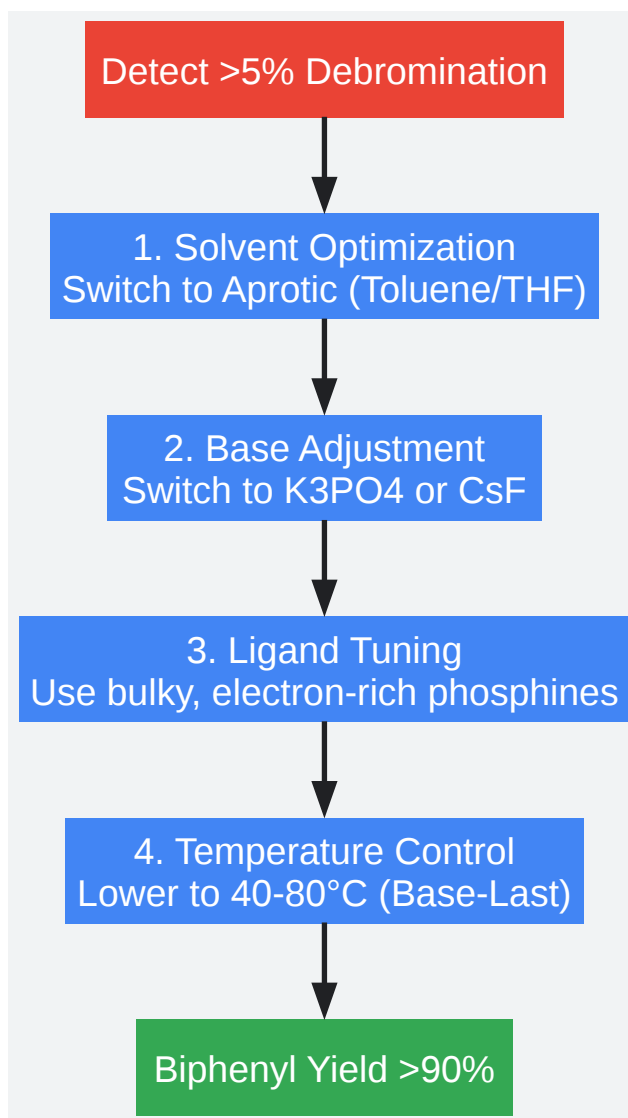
Detect >5% Debromination

1. Solvent Optimization
Switch to Aprotic (Toluene/THF)

2. Base Adjustment
Switch to K3PO4 or CsF

3. Ligand Tuning
Use bulky, electron-rich phosphines

4. Temperature Control
Lower to 40-80°C (Base-Last)

Biphenyl Yield >90%